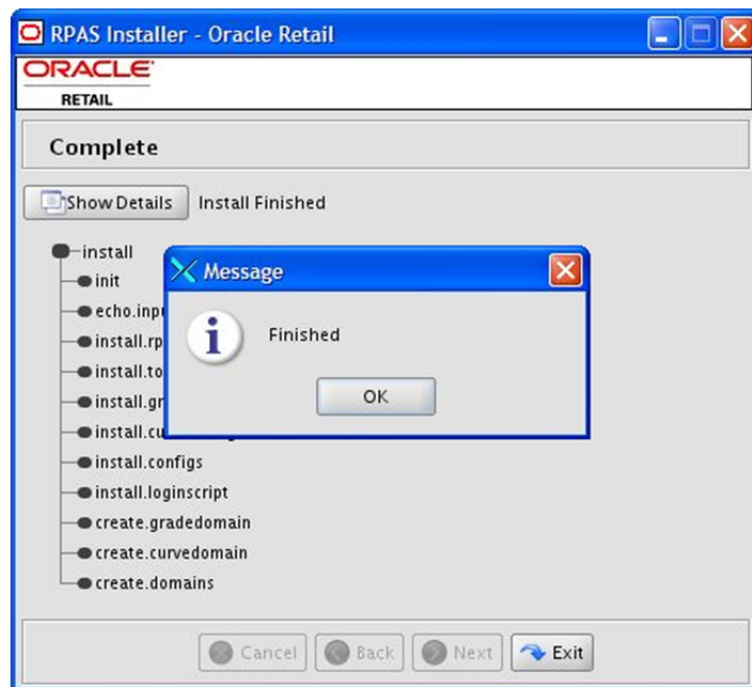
RPAS Installer - Oracle Retail

ORACLE
RETAIL

Complete

Show Details Install Finished

install
init
echo.inpu
install.rp
install.to
install.gr
install.cu
install.configs
install.loginscript
create.gradedomain
create.curvedomain
create.domains

Message

Finished

OK

Cancel Back Next Exit